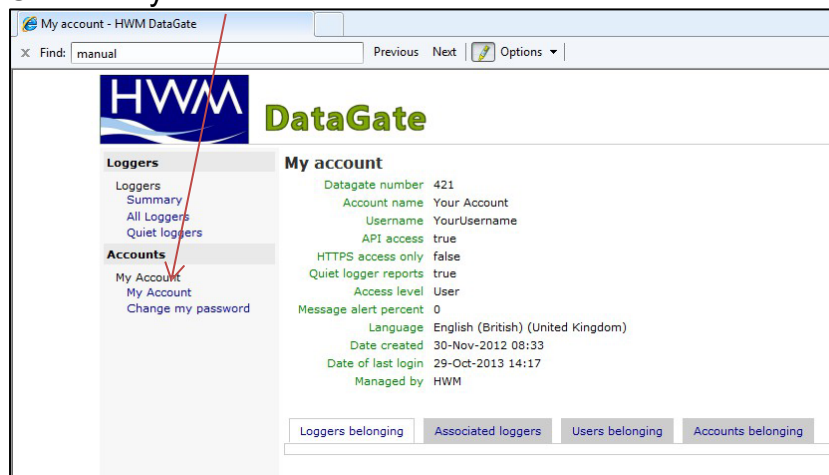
My account - HWM DataGate

X Find: manual

Previous Next Options

HWM

DataGate

Loggers

Loggers
Summary
All Loggers
Quiet loggers

Accounts

My Account
My Account
Change my password

My account

| | |
|---|---|
| Datagate number | 421 |
| Account name | Your Account |
| Username | YourUsername |
| API access | true |
| HTTPS access only | false |
| Quiet logger reports | true |
| Access level | User |
| Message alert percent | 0 |
| Language | English (British) (United Kingdom) |
| Date created | 30-Nov-2012 08:33 |
| Date of last login | 29-Oct-2013 14:17 |
| Managed by | HWM |

Loggers belonging | Associated loggers | Users belonging | Accounts belonging